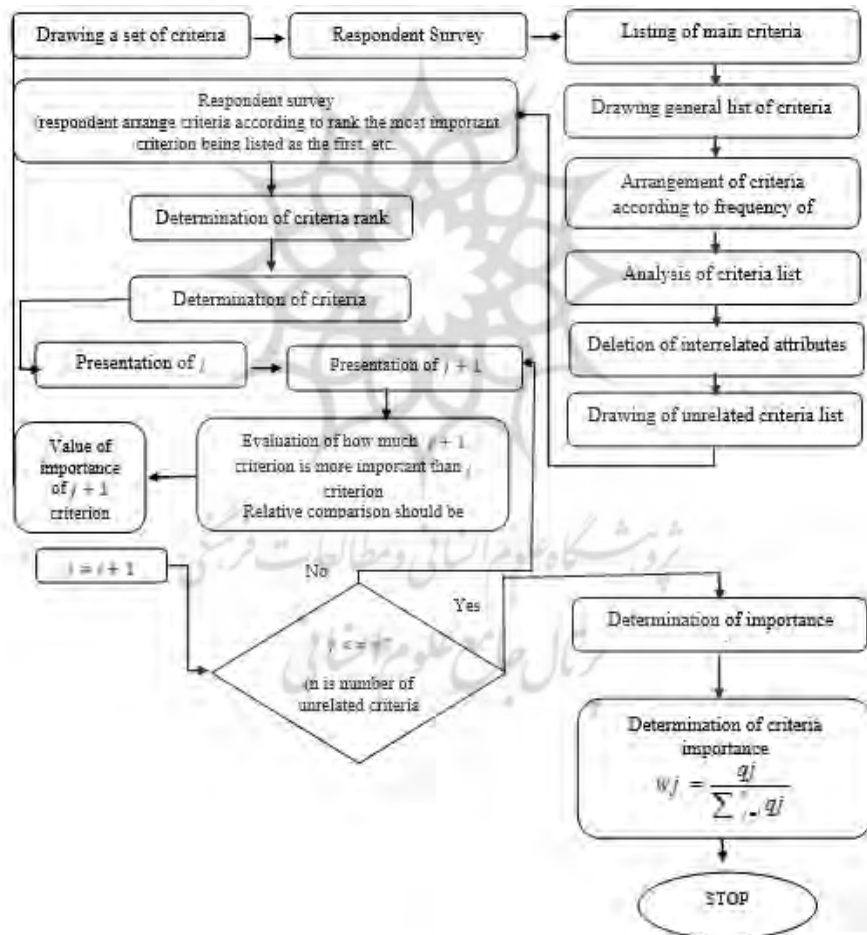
Drawing a set of criteria

Respondent Survey

Listing of main criteria

Drawing general list of criteria

Arrangement of criteria according to frequency of

Analysis of criteria list

Deletion of interrelated attributes

Drawing of unrelated criteria list

Respondent survey (respondent arrange criteria according to rank the most important criterion being listed as the first, etc.

Determination of criteria rank

Determination of criteria

Presentation of $j$

Presentation of $j+1$

Evaluation of how much $j+1$ criterion is more important than $j$ criterion Relative comparison should be

Value of importance of $j+1$ criterion

$i = i + 1$

No

Yes

$i <= n$ (n is number of unrelated criteria

Determination of importance

Determination of criteria importance
$wj = \frac{qj}{\sum^{n}_{j=1} qj}$

STOP

پژوهشگاه علوم انسانی و مطالعات فرهنگی
پرتال جامع علوم انسانی